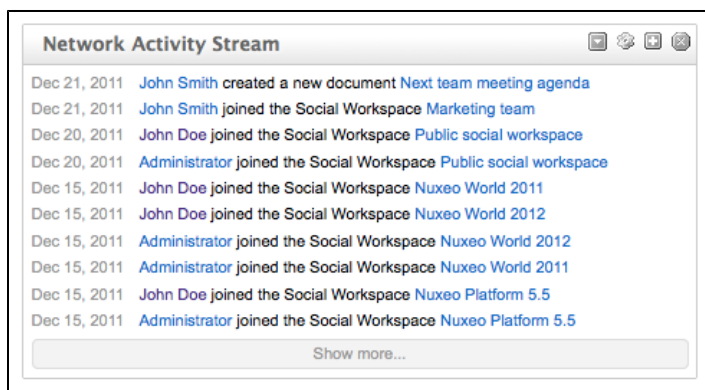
Network Activity Stream

Dec 21, 2011 John Smith created a new document Next team meeting agenda
Dec 21, 2011 John Smith joined the Social Workspace Marketing team
Dec 20, 2011 John Doe joined the Social Workspace Public social workspace
Dec 20, 2011 Administrator joined the Social Workspace Public social workspace
Dec 15, 2011 John Doe joined the Social Workspace Nuxeo World 2011
Dec 15, 2011 John Doe joined the Social Workspace Nuxeo World 2012
Dec 15, 2011 Administrator joined the Social Workspace Nuxeo World 2012
Dec 15, 2011 Administrator joined the Social Workspace Nuxeo World 2011
Dec 15, 2011 John Doe joined the Social Workspace Nuxeo Platform 5.5
Dec 15, 2011 Administrator joined the Social Workspace Nuxeo Platform 5.5

Show more...